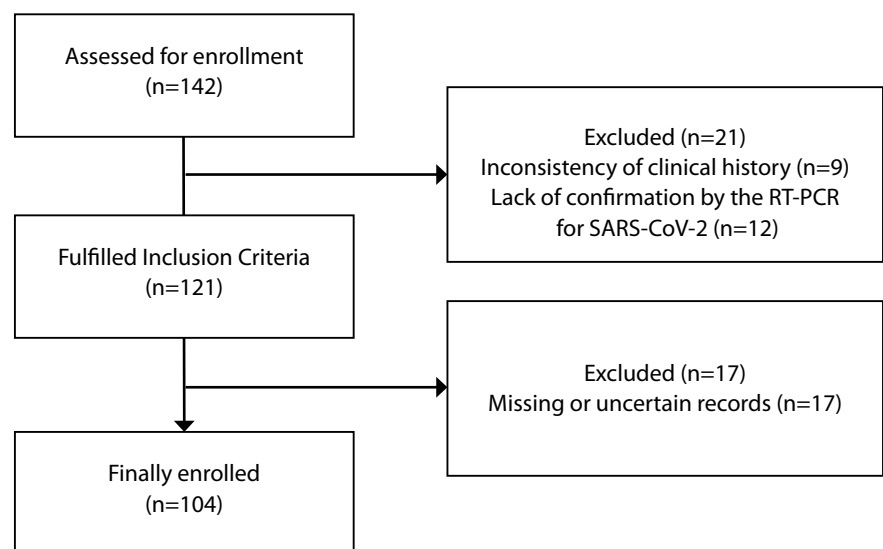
Assessed for enrollment
(n=142)

Excluded (n=21)
Inconsistency of clinical history (n=9)
Lack of confirmation by the RT-PCR for SARS-CoV-2 (n=12)

Fulfilled Inclusion Criteria
(n=121)

Excluded (n=17)
Missing or uncertain records (n=17)

Finally enrolled
(n=104)